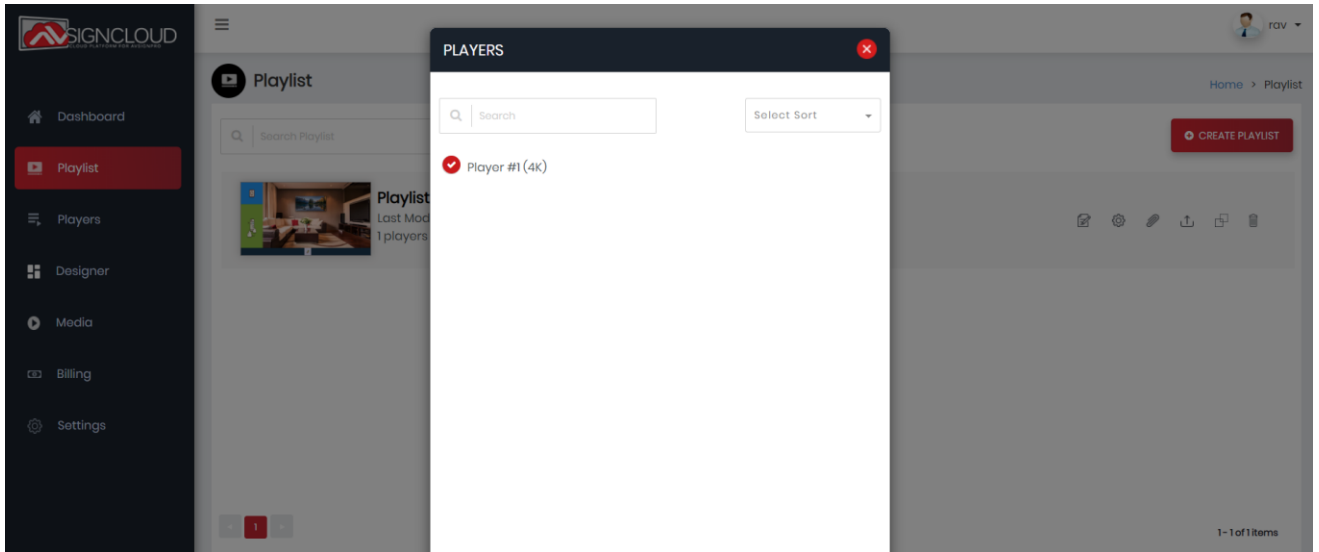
SIGNCLOUD
CLOUD PLATFORM FOR ACCOUNTED

Dashboard
Playlist
Players
Designer
Media
Billing
Settings

Playlist
Home > Playlist
Search Playlist
CREATE PLAYLIST
Playlist
Last Mod
1 players

1
1-1 of 1 items

rav

PLAYERS
Search
Select Sort
Player #1 (4K)